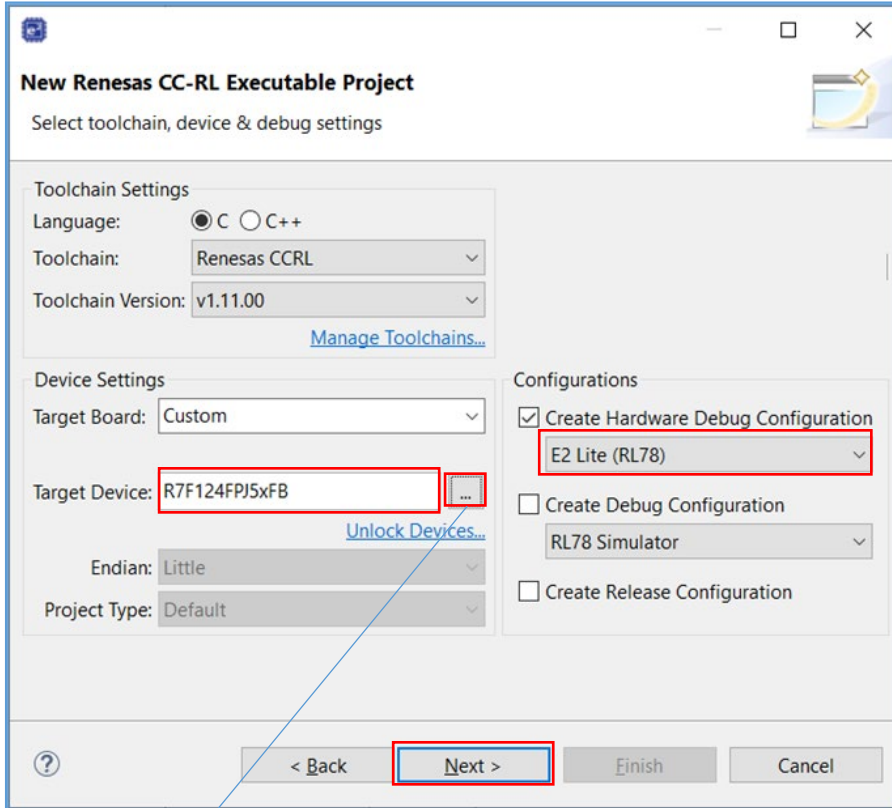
New Renesas CC-RL Executable Project

Select toolchain, device & debug settings

Toolchain Settings

Language: C C++

Toolchain: Renesas CCRL

Toolchain Version: v1.11.00

Manage Toolchains...

Device Settings

Target Board: Custom

Target Device: R7F124FPJ5xFB ...

Unlock Devices...

Endian: Little

Project Type: Default

Configurations

Create Hardware Debug Configuration

E2 Lite (RL78)

Create Debug Configuration

RL78 Simulator

Create Release Configuration

< Back

Next >

Finish

Cancel